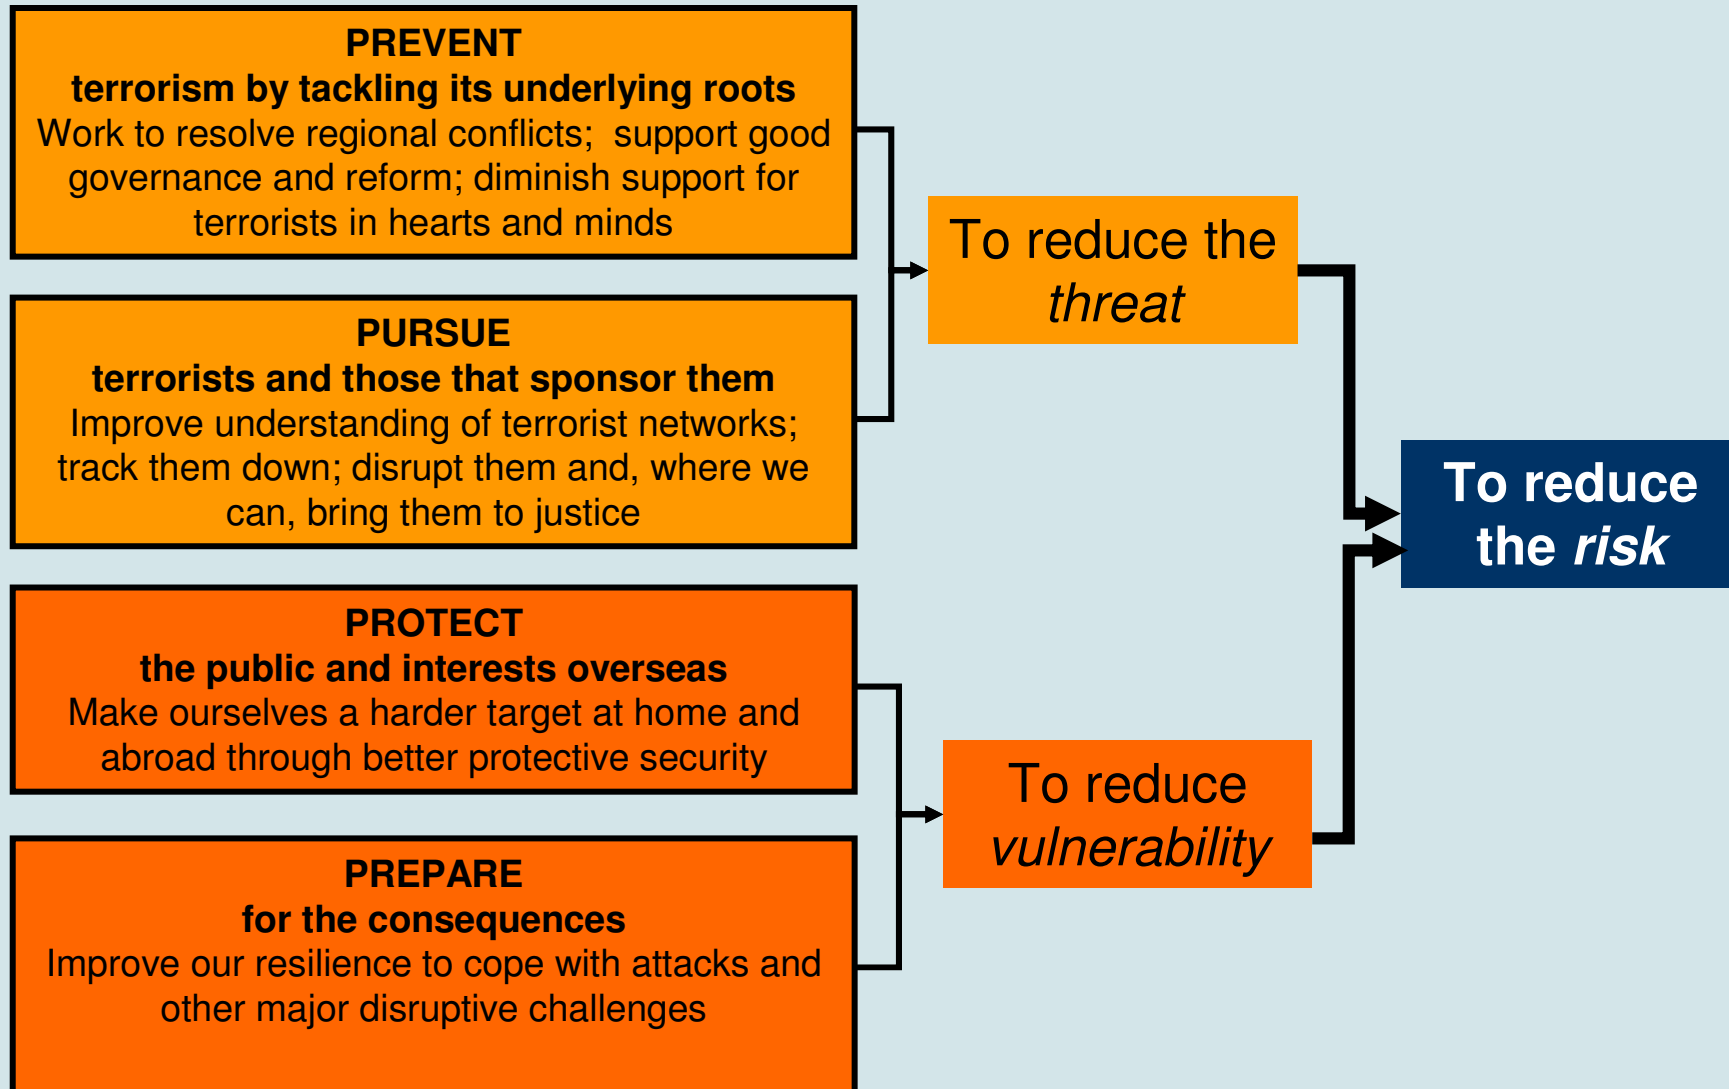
PREVENT
terrorism by tackling its underlying roots
Work to resolve regional conflicts; support good governance and reform; diminish support for terrorists in hearts and minds

PURSUE
terrorists and those that sponsor them
Improve understanding of terrorist networks; track them down; disrupt them and, where we can, bring them to justice

PROTECT
the public and interests overseas
Make ourselves a harder target at home and abroad through better protective security

PREPARE
for the consequences
Improve our resilience to cope with attacks and other major disruptive challenges

To reduce the threat

To reduce vulnerability

To reduce the risk